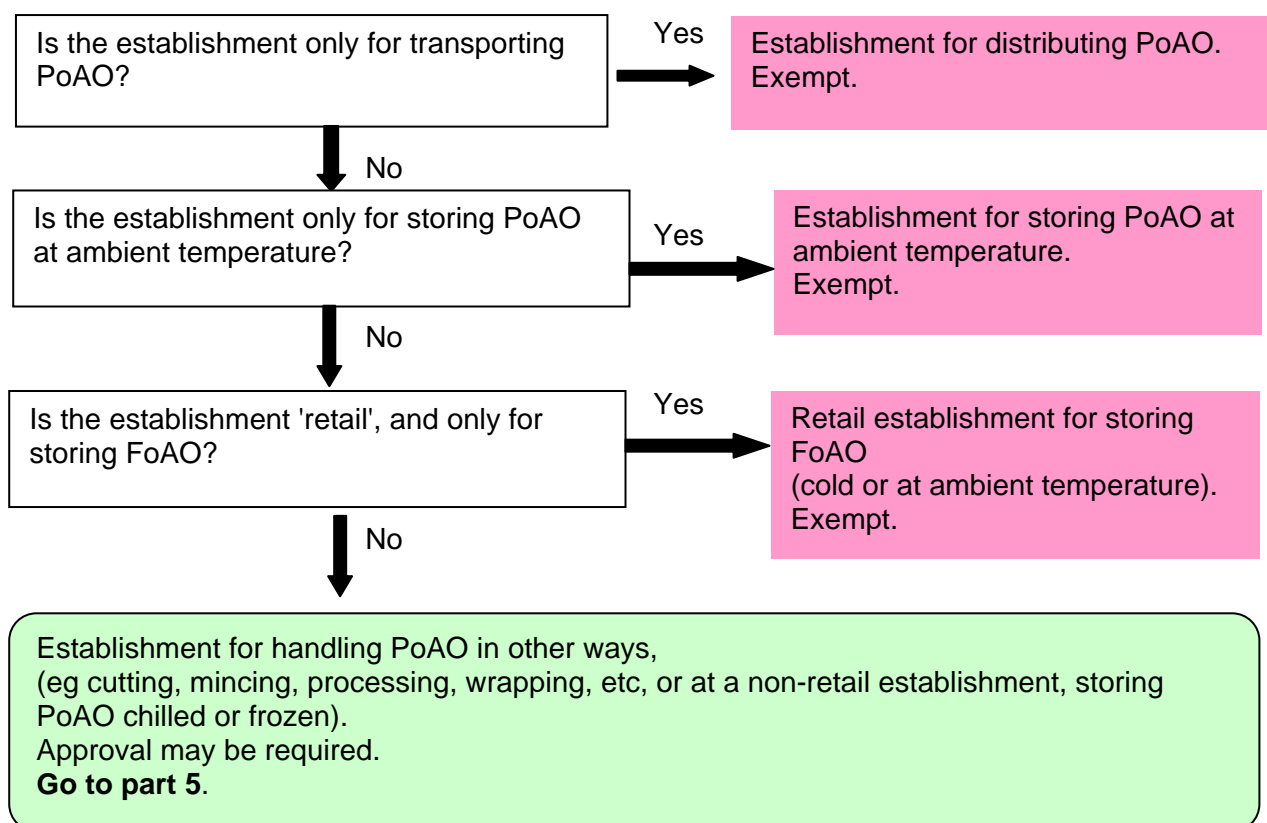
Is the establishment only for transporting PoAO?

Yes

Establishment for distributing PoAO.
Exempt.

No

Is the establishment only for storing PoAO at ambient temperature?

Yes

Establishment for storing PoAO at ambient temperature.
Exempt.

No

Is the establishment 'retail', and only for storing FoAO?

Yes

Retail establishment for storing FoAO
(cold or at ambient temperature).
Exempt.

No

Establishment for handling PoAO in other ways,
(eg cutting, mincing, processing, wrapping, etc, or at a non-retail establishment, storing PoAO chilled or frozen).
Approval may be required.
**Go to part 5**.